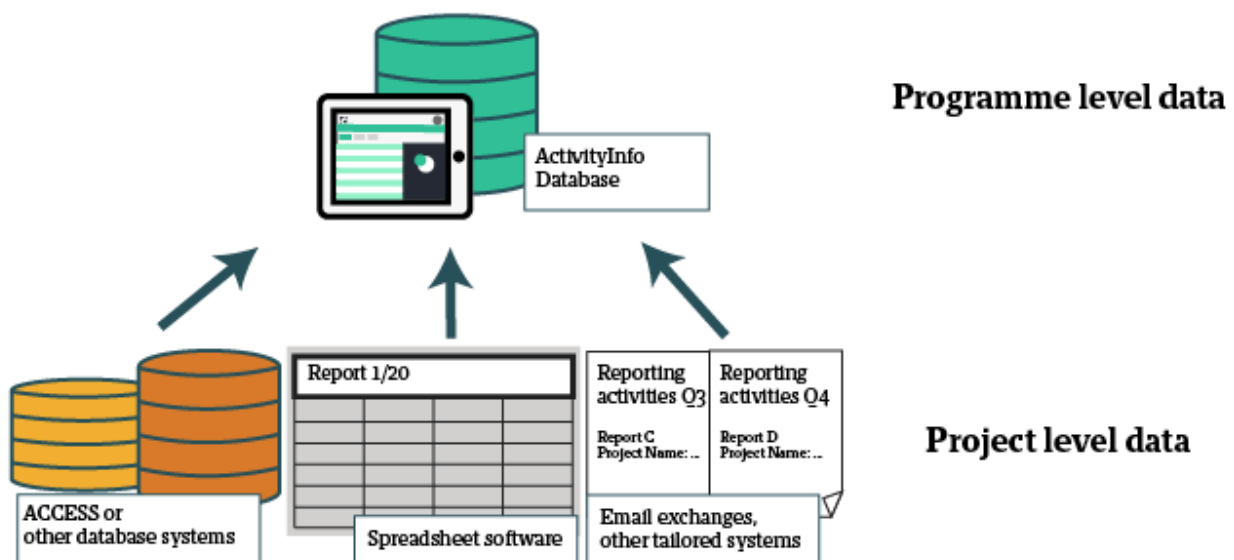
Programme level data

ActivityInfo Database

Report 1/20

Reporting activities Q3

Report C
Project Name: ...

Reporting activities Q4

Report D
Project Name: ...

Project level data

ACCESS or other database systems

Spreadsheet software

Email exchanges, other tailored systems